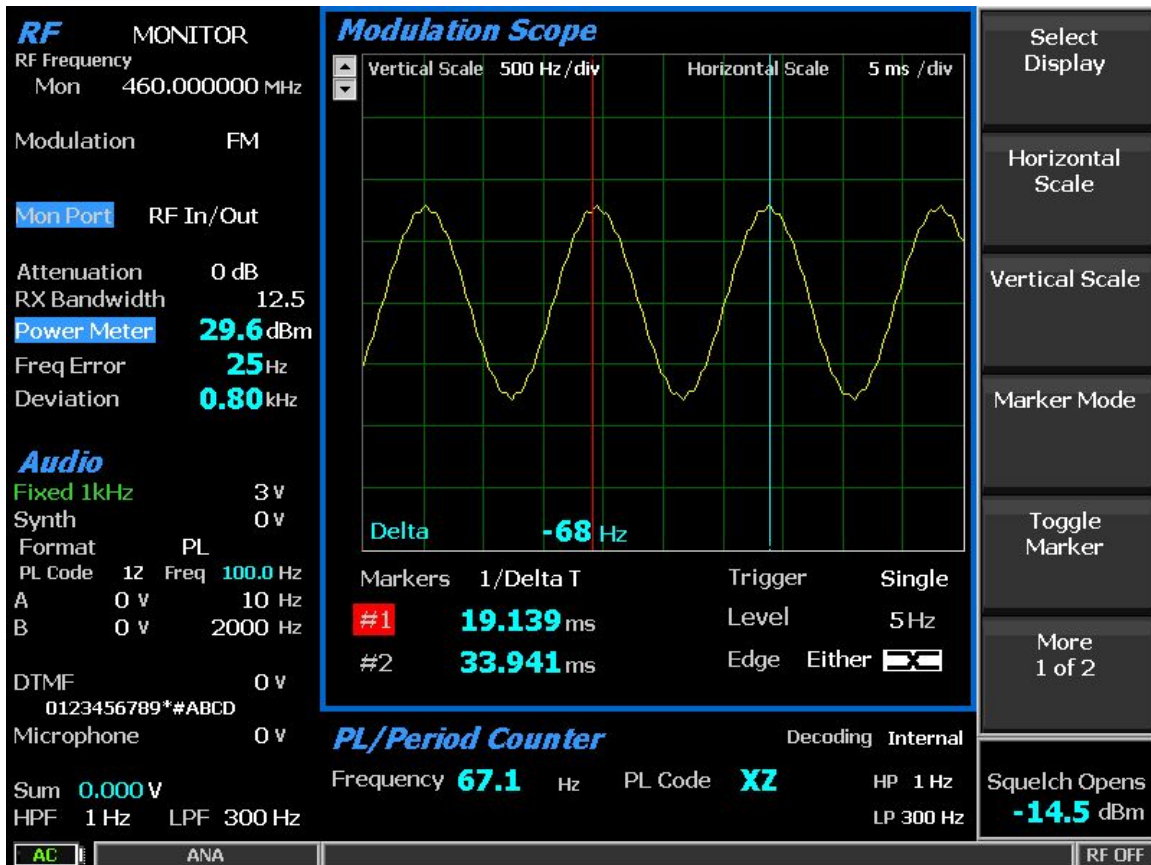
RF MONITOR
RF Frequency
Mon 460.000000 MHz

Modulation FM

Mon Port RF In/Out

Attenuation 0 dB
RX Bandwidth 12.5
Power Meter 29.6 dBm
Freq Error 25 Hz
Deviation 0.80 kHz

Audio
Fixed 1kHz 3 V
Synth 0 V
Format PL
PL Code 1Z Freq 100.0 Hz
A 0 V 10 Hz
B 0 V 2000 Hz

DTMF 0 V
0123456789*#ABCD
Microphone 0 V

Sum 0.000 V
HPF 1 Hz LPF 300 Hz

Modulation Scope
Vertical Scale 500 Hz/div Horizontal Scale 5 ms/div

Delta -68 Hz

Markers 1/Delta T Trigger Single
#1 19.139 ms Level 5 Hz
#2 33.941 ms Edge Either

PL/Period Counter Decoding Internal
Frequency 67.1 Hz PL Code XZ HP 1 Hz
LP 300 Hz

Select Display

Horizontal Scale

Vertical Scale

Marker Mode

Toggle Marker

More 1 of 2

Squelch Opens
-14.5 dBm

AC ANA RF OFF